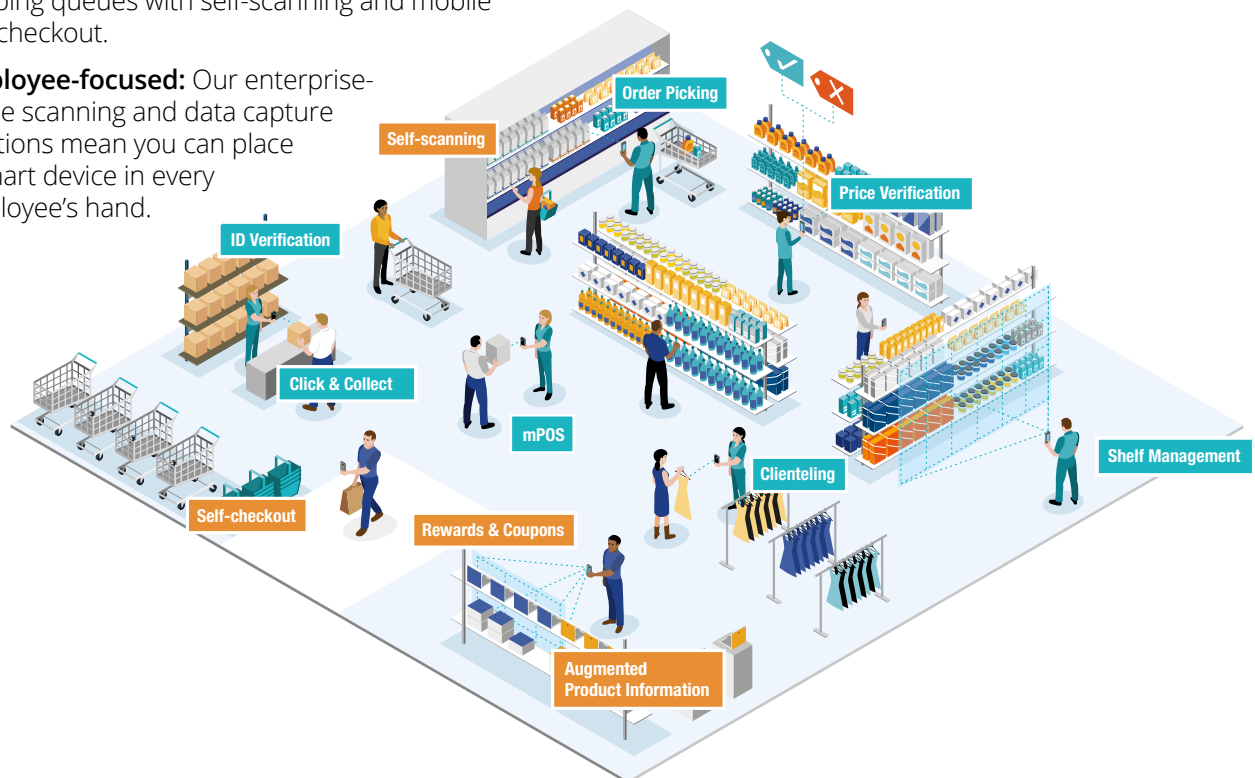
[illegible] queues with self-scanning and mobile checkout.

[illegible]loyee-focused: Our enterprise-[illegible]e scanning and data capture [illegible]tions mean you can place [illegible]art device in every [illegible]loyee's hand.

Order Picking

Self-scanning

Price Verification

ID Verification

Click & Collect

mPOS

Shelf Management

Clienteling

Self-checkout

Rewards & Coupons

Augmented Product Information